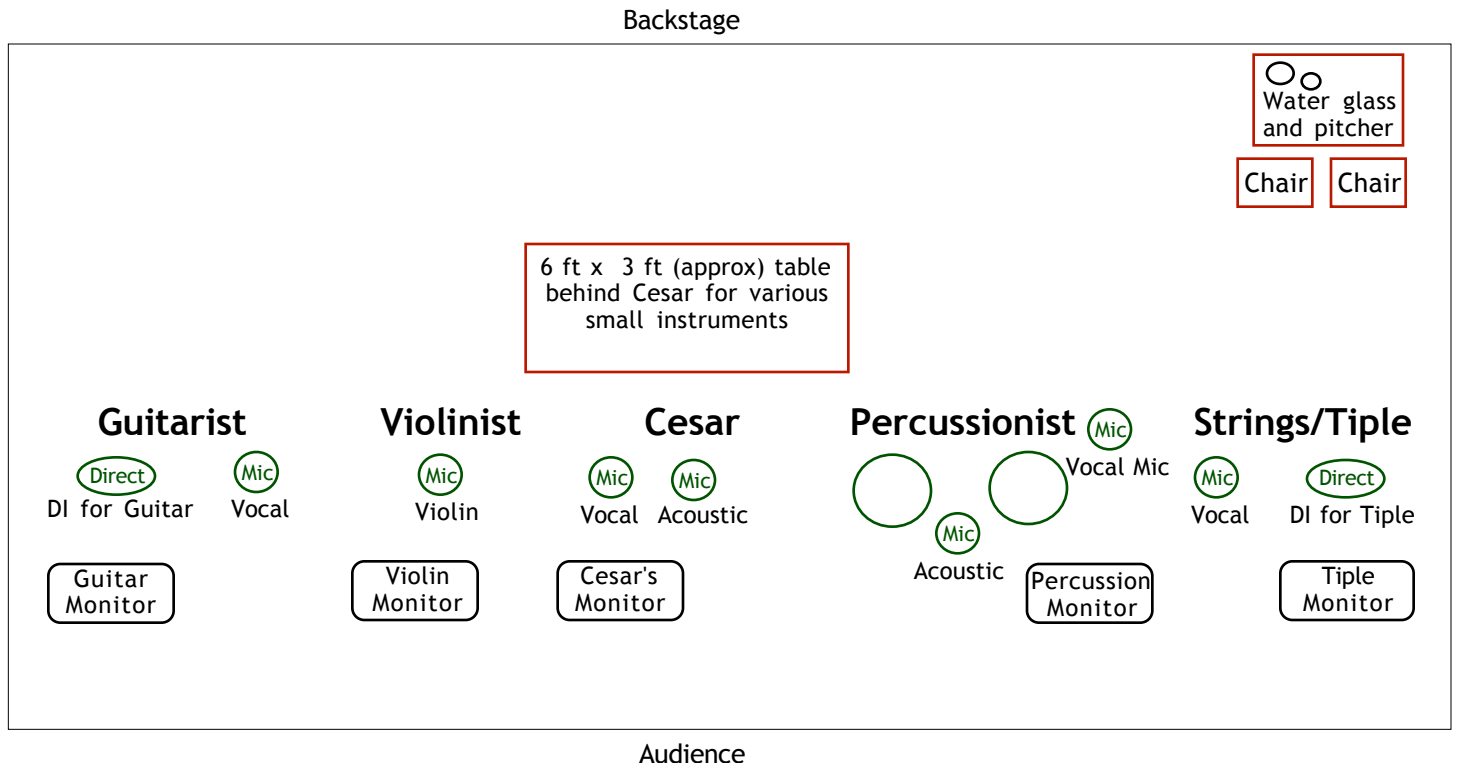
Backstage

Water glass and pitcher

Chair

Chair

6 ft x 3 ft (approx) table behind Cesar for various small instruments

Guitarist

Direct
DI for Guitar

Mic
Vocal

Guitar Monitor

Violinist

Mic
Violin

Violin Monitor

Cesar

Mic
Vocal

Mic
Acoustic

Cesar's Monitor

Percussionist

Mic
Vocal Mic

Mic
Acoustic

Percussion Monitor

Strings/Tiple

Mic
Vocal

Direct
DI for Tiple

Tiple Monitor

Audience